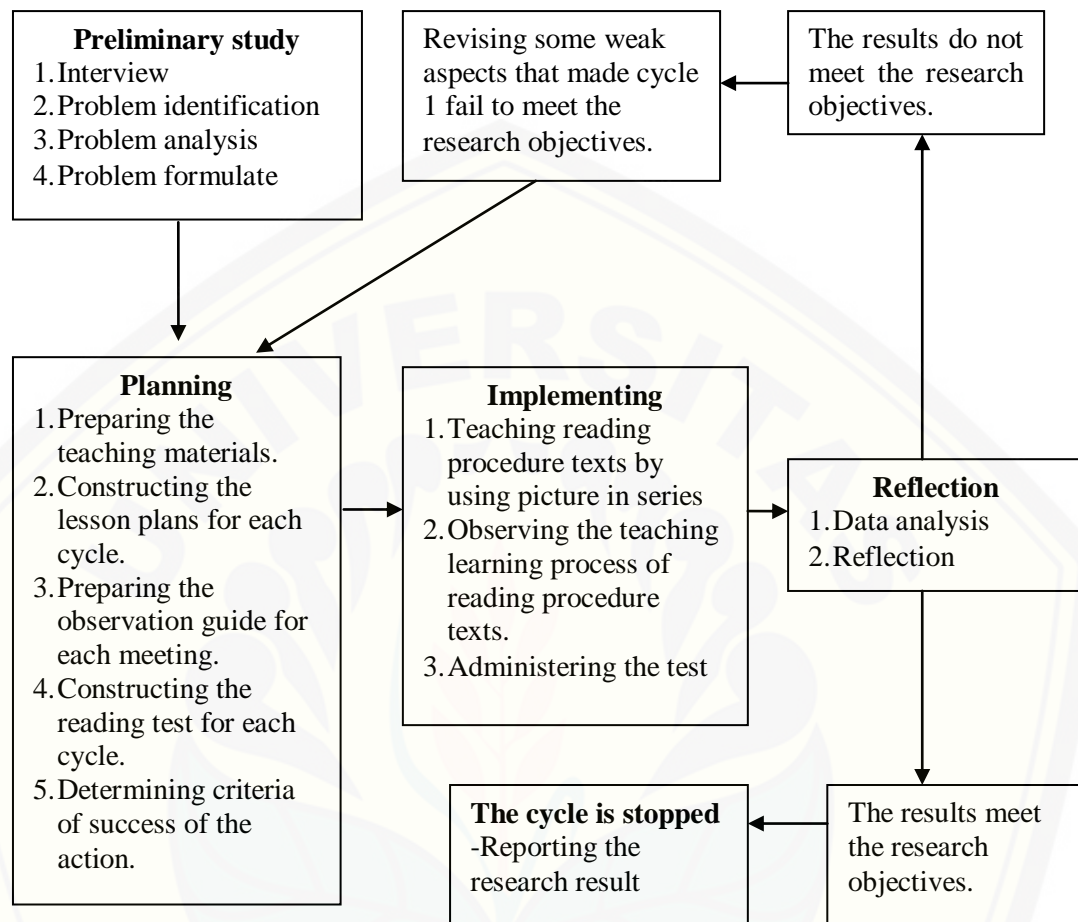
**Preliminary study**
1. Interview
2. Problem identification
3. Problem analysis
4. Problem formulate

Revising some weak aspects that made cycle 1 fail to meet the research objectives.

The results do not meet the research objectives.

**Planning**
1. Preparing the teaching materials.
2. Constructing the lesson plans for each cycle.
3. Preparing the observation guide for each meeting.
4. Constructing the reading test for each cycle.
5. Determining criteria of success of the action.

**Implementing**
1. Teaching reading procedure texts by using picture in series
2. Observing the teaching learning process of reading procedure texts.
3. Administering the test

**Reflection**
1. Data analysis
2. Reflection

The results meet the research objectives.

**The cycle is stopped**
-Reporting the research result